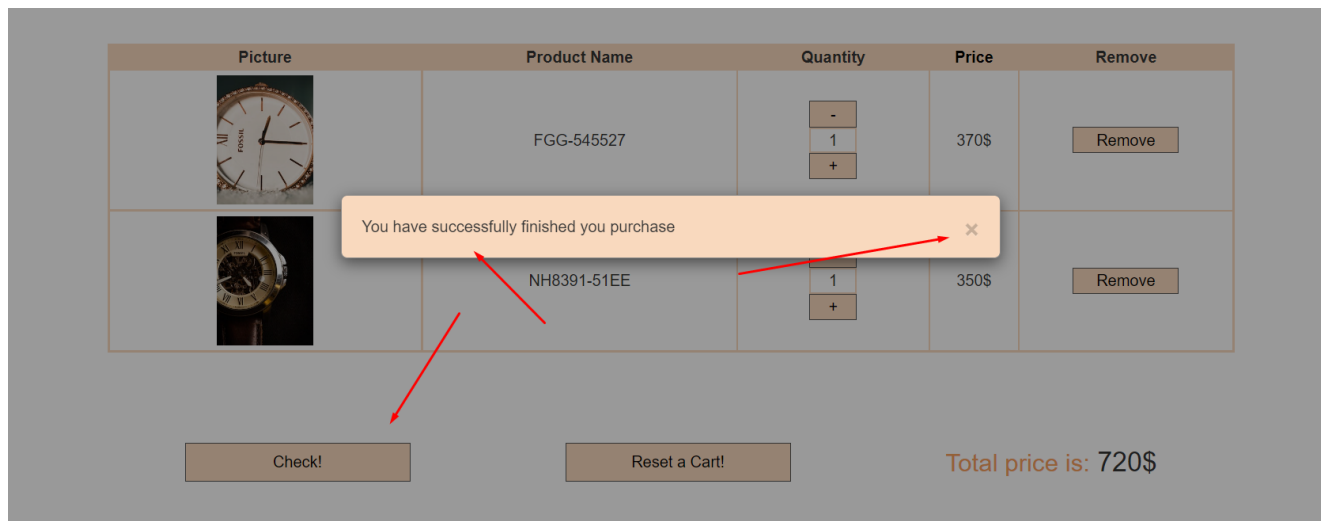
| Picture | Product Name | Quantity | Price | Remove |
|---|---|---|---|---|
| FOSSIL | FGG-545527 | - 1 + | 370$ | Remove |
| | NH8391-51EE | 1 + | 350$ | Remove |

You have successfully finished you purchase ×

Check!

Reset a Cart!

Total price is: 720$